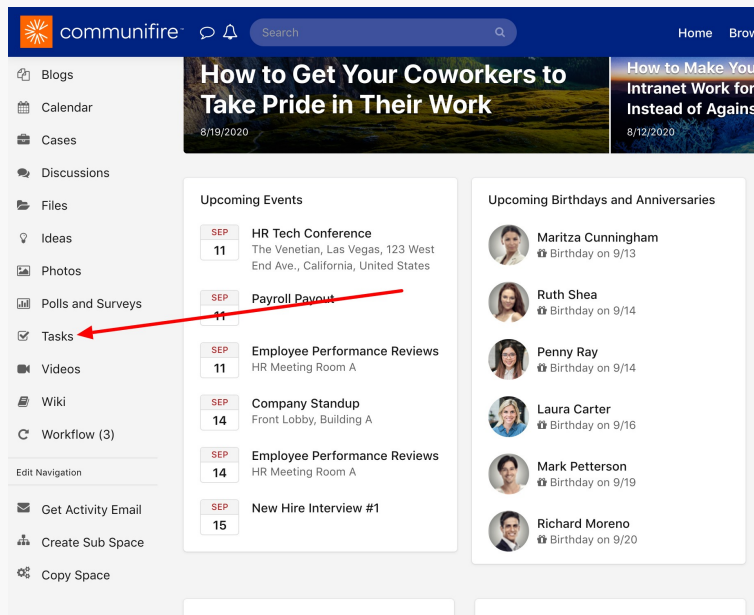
communifire

Search

Home Brow

Blogs
Calendar
Cases
Discussions
Files
Ideas
Photos
Polls and Surveys
Tasks
Videos
Wiki
Workflow (3)

Edit Navigation

Get Activity Email
Create Sub Space
Copy Space

How to Get Your Coworkers to Take Pride in Their Work
8/19/2020

How to Make You Intranet Work for Instead of Agains
8/12/2020

Upcoming Events

SEP 11 HR Tech Conference
The Venetian, Las Vegas, 123 West End Ave., California, United States

SEP 11 Payroll Payout

SEP 11 Employee Performance Reviews
HR Meeting Room A

SEP 14 Company Standup
Front Lobby, Building A

SEP 14 Employee Performance Reviews
HR Meeting Room A

SEP 15 New Hire Interview #1

Upcoming Birthdays and Anniversaries

Maritza Cunningham
Birthday on 9/13

Ruth Shea
Birthday on 9/14

Penny Ray
Birthday on 9/14

Laura Carter
Birthday on 9/16

Mark Petterson
Birthday on 9/19

Richard Moreno
Birthday on 9/20